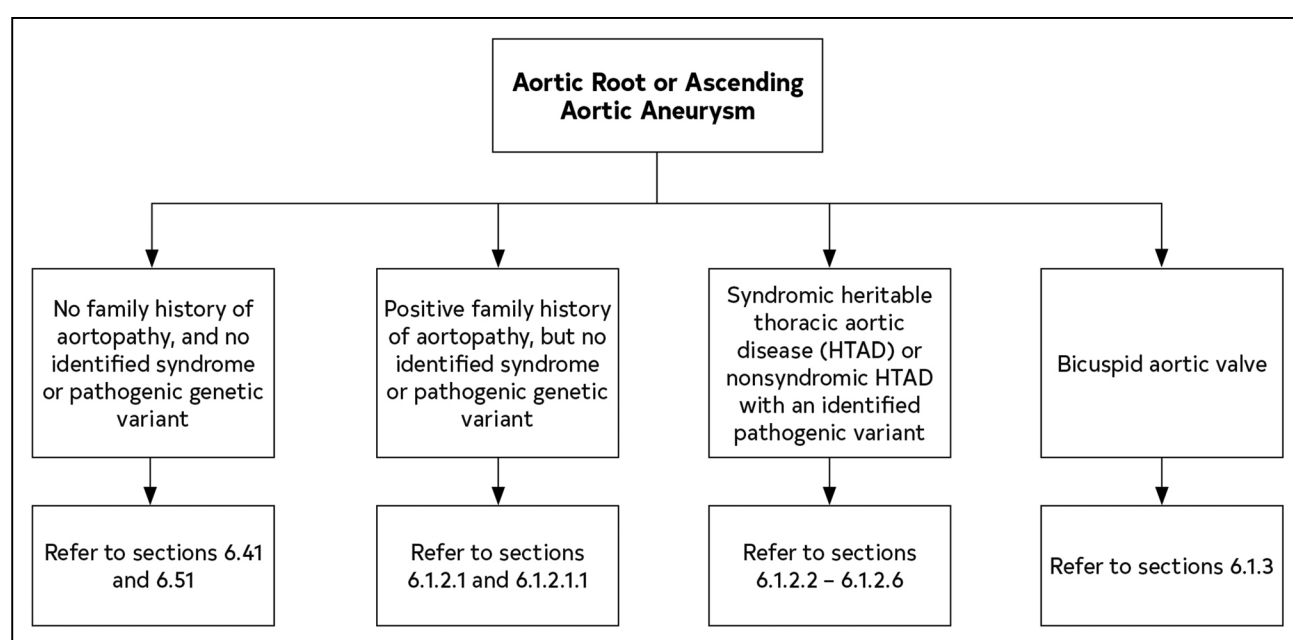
Aortic Root or Ascending Aortic Aneurysm

No family history of aortopathy, and no identified syndrome or pathogenic genetic variant

Refer to sections 6.41 and 6.51

Positive family history of aortopathy, but no identified syndrome or pathogenic genetic variant

Refer to sections 6.1.2.1 and 6.1.2.1.1

Syndromic heritable thoracic aortic disease (HTAD) or nonsyndromic HTAD with an identified pathogenic variant

Refer to sections 6.1.2.2 – 6.1.2.6

Bicuspid aortic valve

Refer to sections 6.1.3